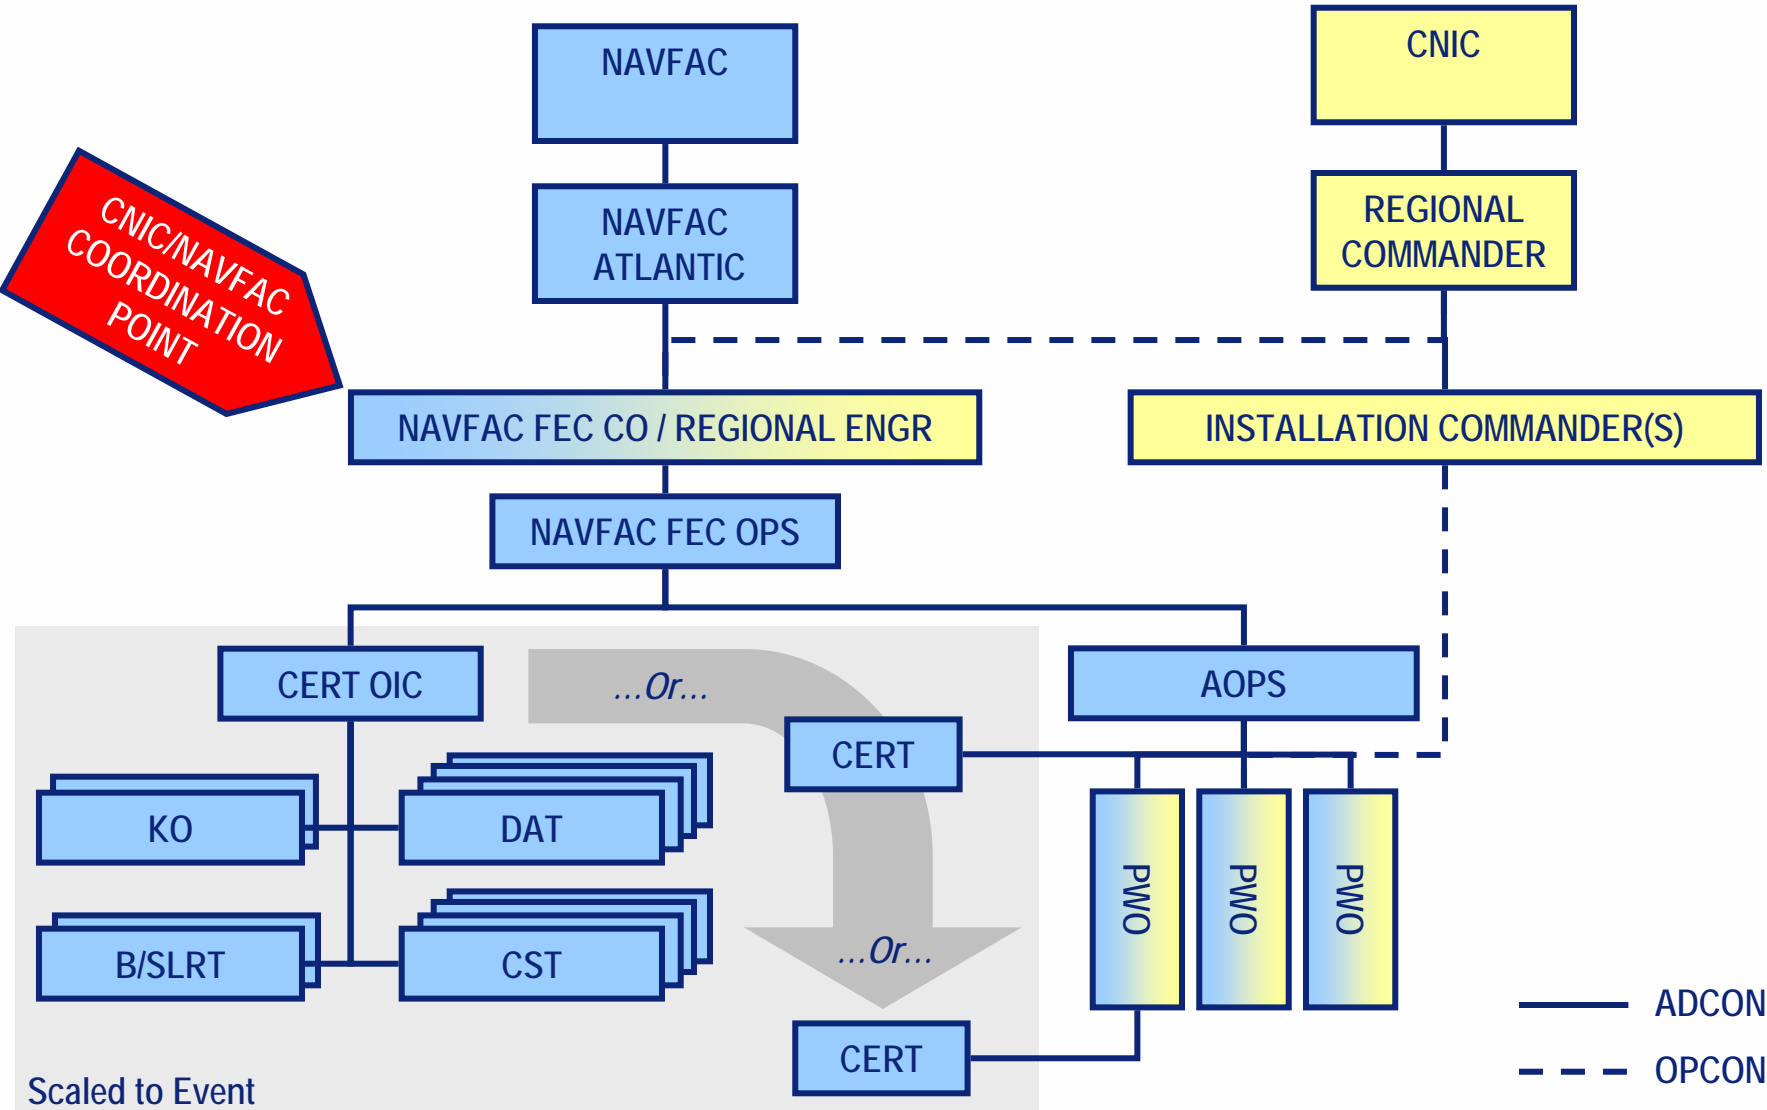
NAVFAC

CNIC

NAVFAC ATLANTIC

REGIONAL COMMANDER

CNIC/NAVFAC COORDINATION POINT

NAVFAC FEC CO / REGIONAL ENGR

INSTALLATION COMMANDER(S)

NAVFAC FEC OPS

CERT OIC

...Or...

AOPS

CERT

KO

DAT

PWO

PWO

PWO

B/SLRT

CST

...Or...

CERT

Scaled to Event

ADCON

OPCON